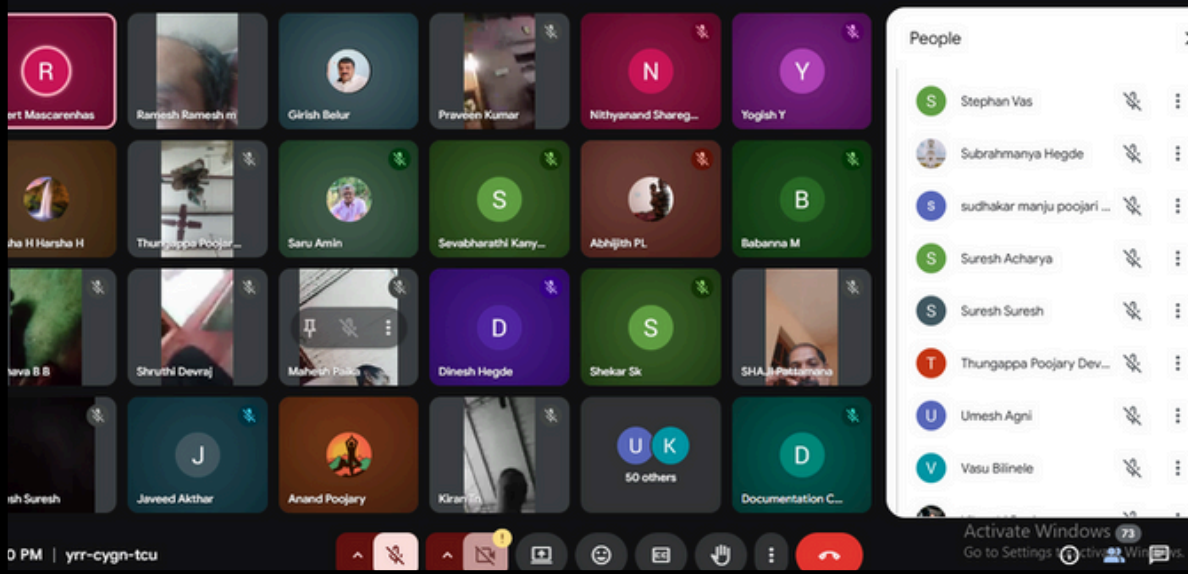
R
ert Mascarenhas
Ramesh Ramesh m
Girish Belur
Praveen Kumar
N
Nithyanand Shareg...
Y
Yogish Y
sha H Harsha H
Thungappa Poojar...
Saru Amin
S
Sevabharathi Kany...
Abhijith PL
B
Babanna M
hava B B
Shruthi Devraj
Mahesh Paika
D
Dinesh Hegde
S
Shekar Sk
SHAJI Pattamana
sh Suresh
J
Javeed Akthar
Anand Poojary
Kiran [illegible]
U K
50 others
D
Documentation C...

People
S Stephan Vas
Subrahmanya Hegde
s sudhakar manju poojari ...
S Suresh Acharya
S Suresh Suresh
T Thungappa Poojary Dev...
U Umesh Agni
V Vasu Bilinele

0 PM | yrr-cygn-tcu
Activate Windows
Go to Settings to activate Windows.
73